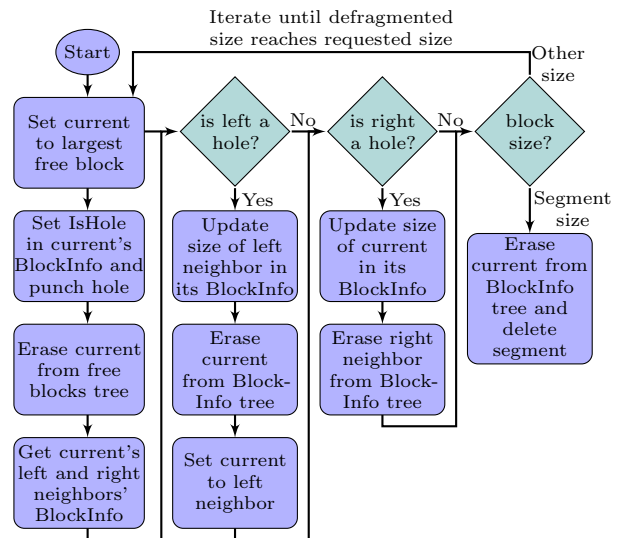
Iterate until defragmented size reaches requested size

Start

Set current to largest free block

Set IsHole in current's BlockInfo and punch hole

Erase current from free blocks tree

Get current's left and right neighbors' BlockInfo

is left a hole?

No

Yes

Update size of left neighbor in its BlockInfo

Erase current from Block-Info tree

Set current to left neighbor

is right a hole?

No

Yes

Update size of current in its BlockInfo

Erase right neighbor from Block-Info tree

block size?

Other size

Segment size

Erase current from BlockInfo tree and delete segment